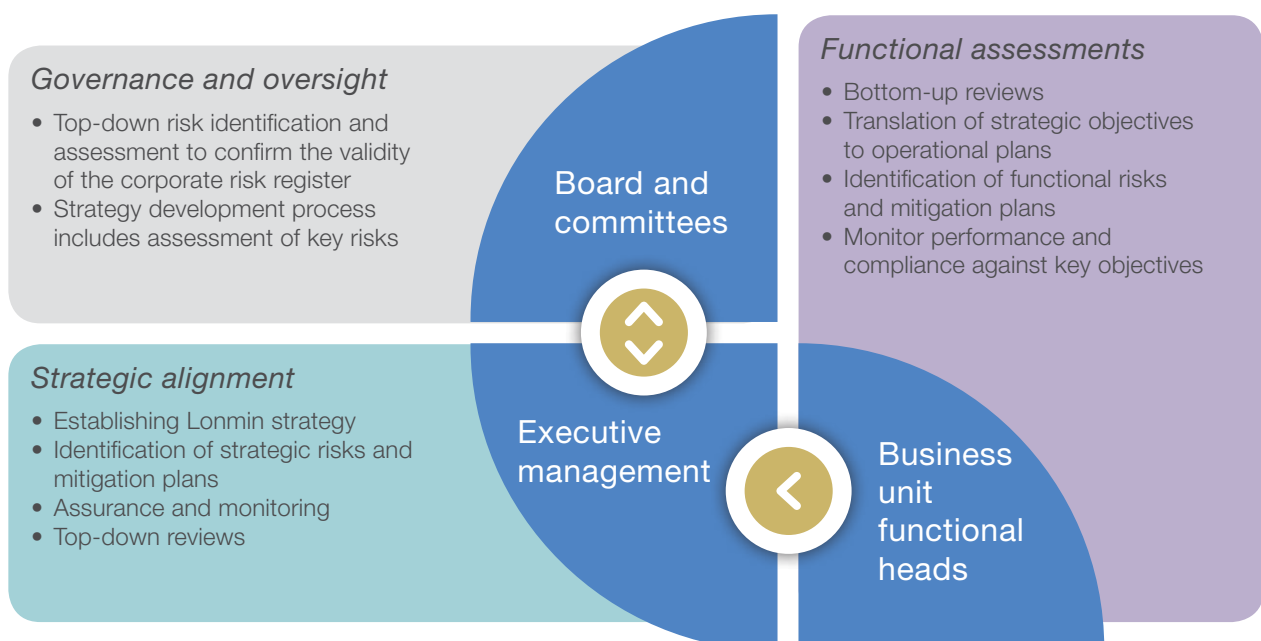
Governance and oversight

- Top-down risk identification and assessment to confirm the validity of the corporate risk register
- Strategy development process includes assessment of key risks

Board and committees

Functional assessments

- Bottom-up reviews
- Translation of strategic objectives to operational plans
- Identification of functional risks and mitigation plans
- Monitor performance and compliance against key objectives

Strategic alignment

- Establishing Lonmin strategy
- Identification of strategic risks and mitigation plans
- Assurance and monitoring
- Top-down reviews

Executive management

Business unit functional heads